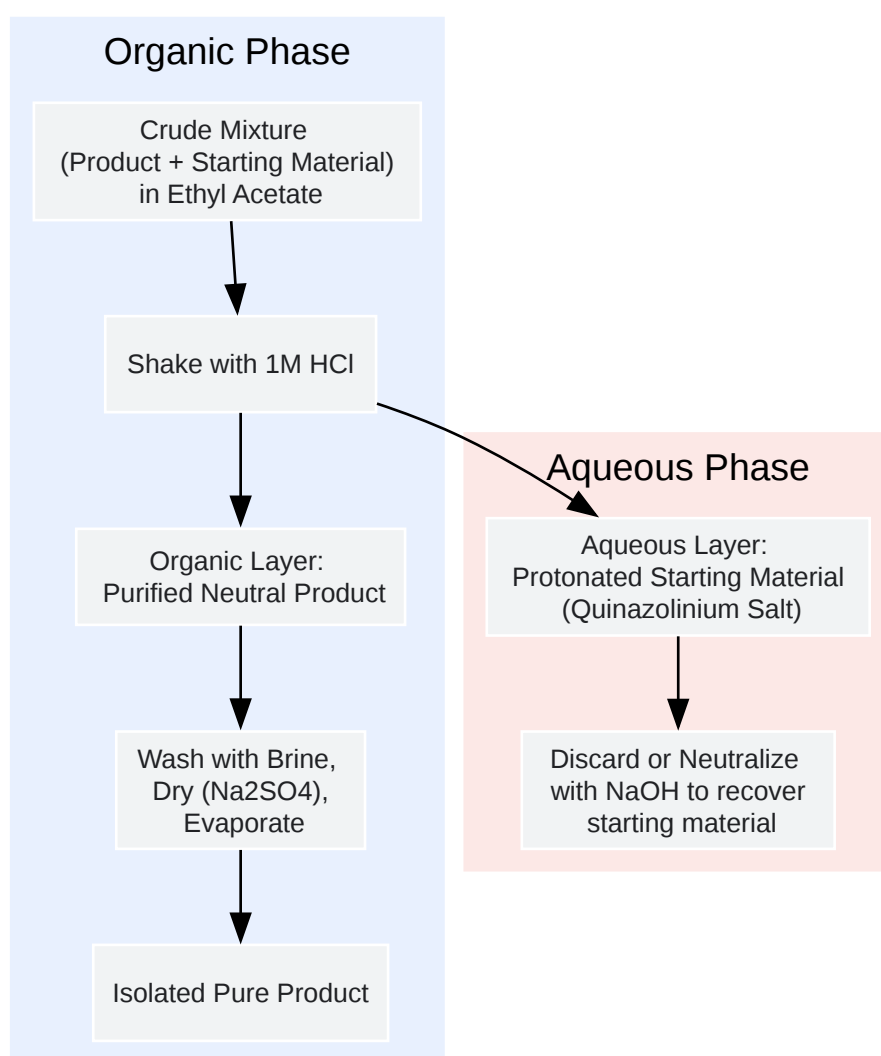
Organic Phase

Crude Mixture (Product + Starting Material) in Ethyl Acetate

Shake with 1M HCl

Organic Layer: Purified Neutral Product

Wash with Brine, Dry (Na2SO4), Evaporate

Isolated Pure Product

Aqueous Phase

Aqueous Layer: Protonated Starting Material (Quinazolinium Salt)

Discard or Neutralize with NaOH to recover starting material